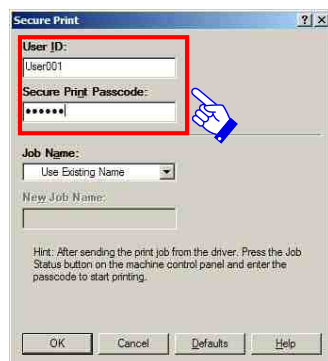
Secure Print

?

X

User ID:

User001

Secure Print Passcode:

••••••

Job Name:

Use Existing Name

New Job Name:

Hint: After sending the print job from the driver. Press the Job Status button on the machine control panel and enter the passcode to start printing.

OK

Cancel

Defaults

Help